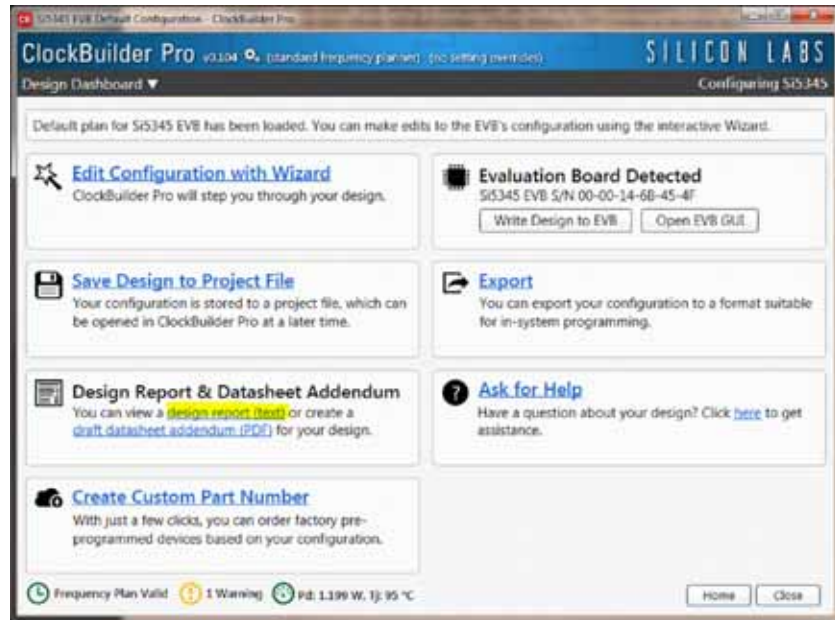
Si5345 EVB Default Configuration - ClockBuilder Pro

ClockBuilder Pro v2.104 (standard frequency planner) (no setting overrides)

SILICON LABS

Design Dashboard ▼

Configuring Si5345

Default plan for Si5345 EVB has been loaded. You can make edits to the EVB's configuration using the interactive Wizard.

Edit Configuration with Wizard
ClockBuilder Pro will step you through your design.

Evaluation Board Detected
Si5345 EVB S/N 00-00-14-6B-45-4F

Write Design to EVB

Open EVB GUI

Save Design to Project File
Your configuration is stored to a project file, which can be opened in ClockBuilder Pro at a later time.

Export
You can export your configuration to a format suitable for in-system programming.

Design Report & Datasheet Addendum
You can view a design report (text) or create a draft datasheet addendum (PDF) for your design.

Ask for Help
Have a question about your design? Click here to get assistance.

Create Custom Part Number
With just a few clicks, you can order factory pre-programmed devices based on your configuration.

Frequency Plan Valid

1 Warning

Pd: 1.199 W, Tj: 95 °C

Home

Close